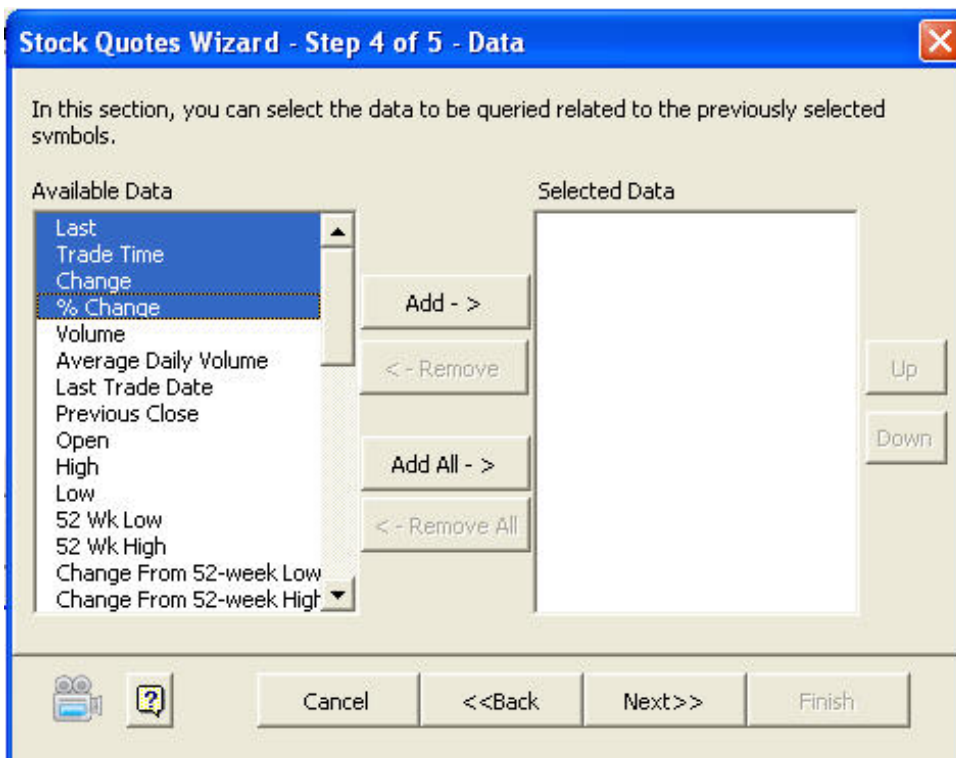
Stock Quotes Wizard - Step 4 of 5 - Data

In this section, you can select the data to be queried related to the previously selected symbols.

Available Data

Last
Trade Time
Change
% Change
Volume
Average Daily Volume
Last Trade Date
Previous Close
Open
High
Low
52 Wk Low
52 Wk High
Change From 52-week Low
Change From 52-week High

Add - >

< - Remove

Add All - >

< - Remove All

Selected Data

Up

Down

?

Cancel

<<Back

Next>>

Finish